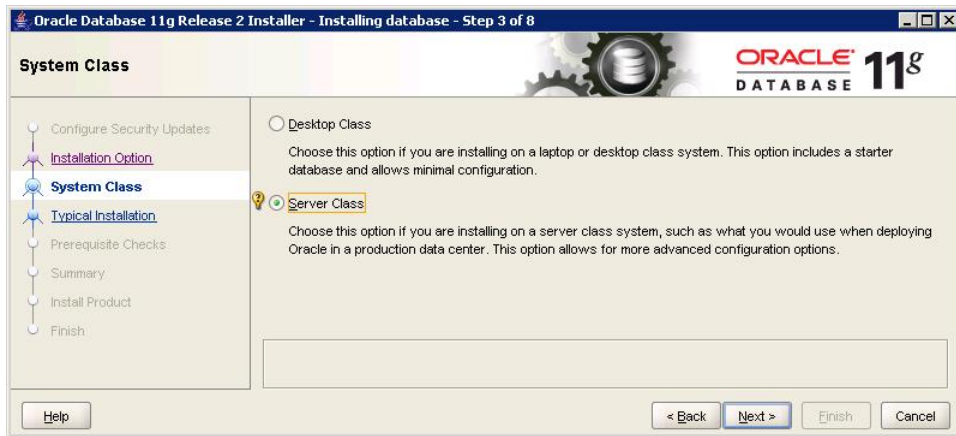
Oracle Database 11g Release 2 Installer - Installing database - Step 3 of 8

System Class

ORACLE DATABASE 11g

Configure Security Updates
Installation Option
System Class
Typical Installation
Prerequisite Checks
Summary
Install Product
Finish

Desktop Class

Choose this option if you are installing on a laptop or desktop class system. This option includes a starter database and allows minimal configuration.

Server Class

Choose this option if you are installing on a server class system, such as what you would use when deploying Oracle in a production data center. This option allows for more advanced configuration options.

Help

< Back
Next >
Finish
Cancel